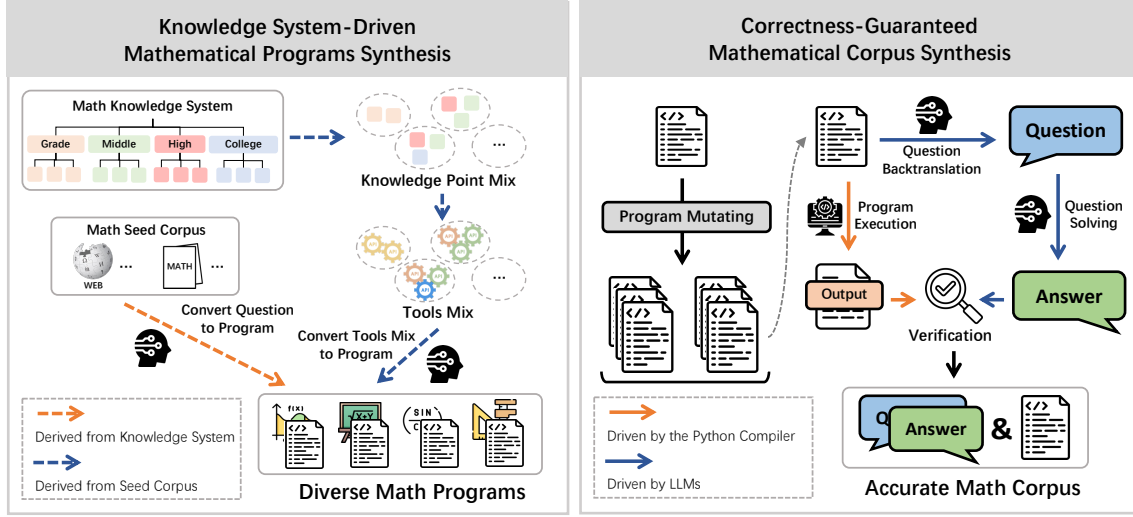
Knowledge System-Driven Mathematical Programs Synthesis

Math Knowledge System

Grade

Middle

High

College

Knowledge Point Mix

Math Seed Corpus

WEB

...

MATH

...

Tools Mix

Convert Question to Program

Convert Tools Mix to Program

Derived from Knowledge System

Derived from Seed Corpus

Diverse Math Programs

Correctness-Guaranteed Mathematical Corpus Synthesis

Program Mutating

Question Backtranslation

Question

Program Execution

Question Solving

Output

Answer

Verification

Driven by the Python Compiler

Driven by LLMs

Q

Answer

&

Accurate Math Corpus